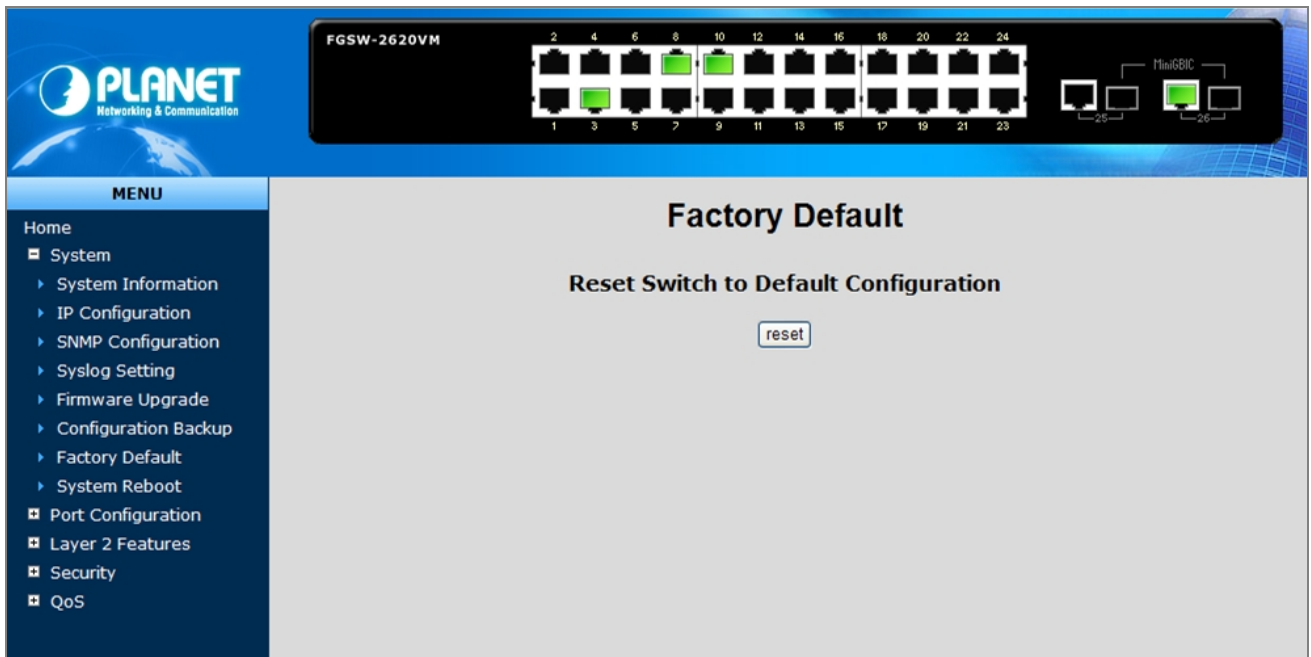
PLANET
Networking & Communication

FGSW-2620VM

2 4 6 8 10 12 14 16 18 20 22 24

1 3 5 7 9 11 13 15 17 19 21 23

MiniGBIC

25 26

MENU

Home
System
System Information
IP Configuration
SNMP Configuration
Syslog Setting
Firmware Upgrade
Configuration Backup
Factory Default
System Reboot
Port Configuration
Layer 2 Features
Security
QoS

Factory Default

Reset Switch to Default Configuration

reset